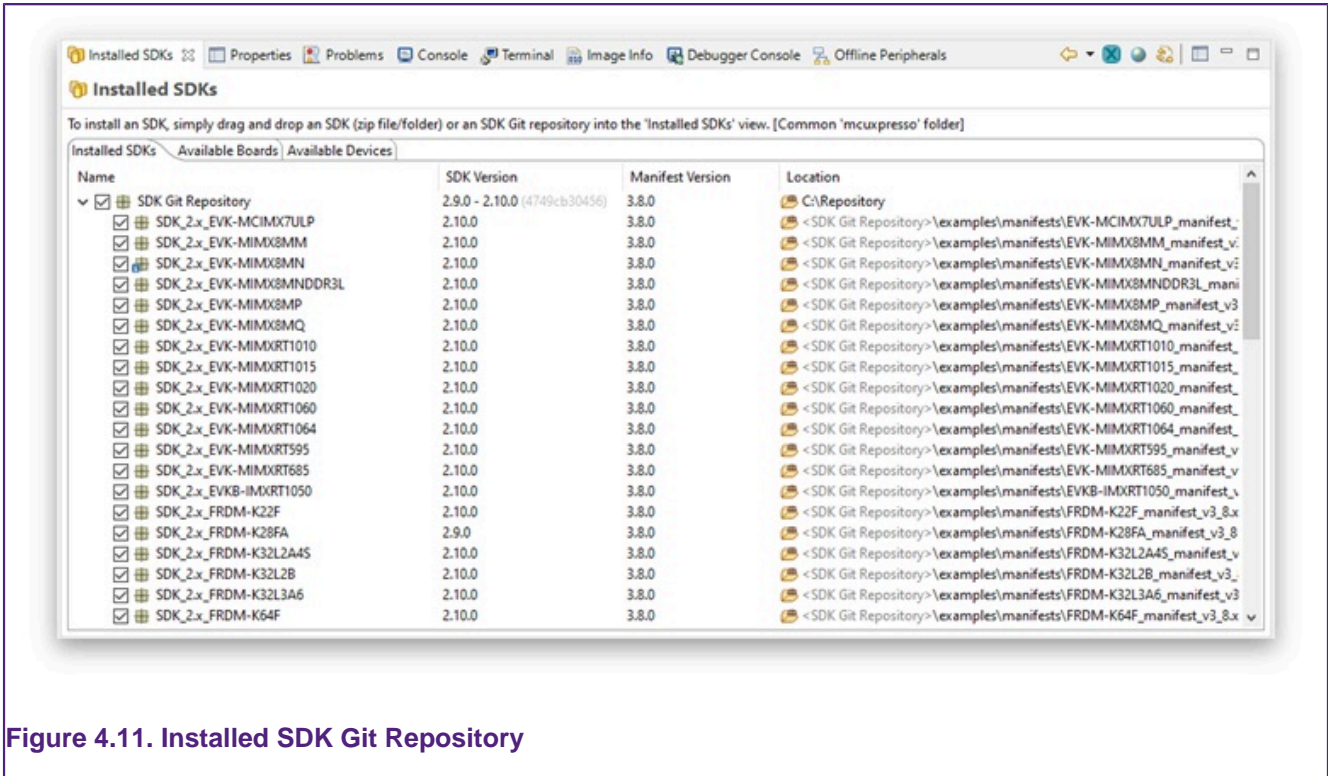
Installed SDKs ☒ Properties Problems Console Terminal Image Info Debugger Console Offline Peripherals

Installed SDKs

To install an SDK, simply drag and drop an SDK (zip file/folder) or an SDK Git repository into the 'Installed SDKs' view. [Common 'mcuxpresso' folder]

Installed SDKs | Available Boards | Available Devices

| Name | SDK Version | Manifest Version | Location |
|---|---|---|---|
| SDK Git Repository | 2.9.0 - 2.10.0 (4749cb30456) | 3.8.0 | C:\Repository |
| SDK_2.x_EVK-MCIMX7ULP | 2.10.0 | 3.8.0 | <SDK Git Repository>\examples\manifests\EVK-MCIMX7ULP_manifest_ |
| SDK_2.x_EVK-MIMX8MM | 2.10.0 | 3.8.0 | <SDK Git Repository>\examples\manifests\EVK-MIMX8MM_manifest_v |
| SDK_2.x_EVK-MIMX8MN | 2.10.0 | 3.8.0 | <SDK Git Repository>\examples\manifests\EVK-MIMX8MN_manifest_v |
| SDK_2.x_EVK-MIMX8MNDDR3L | 2.10.0 | 3.8.0 | <SDK Git Repository>\examples\manifests\EVK-MIMX8MNDDR3L_mani |
| SDK_2.x_EVK-MIMX8MP | 2.10.0 | 3.8.0 | <SDK Git Repository>\examples\manifests\EVK-MIMX8MP_manifest_v3 |
| SDK_2.x_EVK-MIMX8MQ | 2.10.0 | 3.8.0 | <SDK Git Repository>\examples\manifests\EVK-MIMX8MQ_manifest_v |
| SDK_2.x_EVK-MIMXRT1010 | 2.10.0 | 3.8.0 | <SDK Git Repository>\examples\manifests\EVK-MIMXRT1010_manifest_ |
| SDK_2.x_EVK-MIMXRT1015 | 2.10.0 | 3.8.0 | <SDK Git Repository>\examples\manifests\EVK-MIMXRT1015_manifest_ |
| SDK_2.x_EVK-MIMXRT1020 | 2.10.0 | 3.8.0 | <SDK Git Repository>\examples\manifests\EVK-MIMXRT1020_manifest_ |
| SDK_2.x_EVK-MIMXRT1060 | 2.10.0 | 3.8.0 | <SDK Git Repository>\examples\manifests\EVK-MIMXRT1060_manifest_ |
| SDK_2.x_EVK-MIMXRT1064 | 2.10.0 | 3.8.0 | <SDK Git Repository>\examples\manifests\EVK-MIMXRT1064_manifest_ |
| SDK_2.x_EVK-MIMXRT595 | 2.10.0 | 3.8.0 | <SDK Git Repository>\examples\manifests\EVK-MIMXRT595_manifest_v |
| SDK_2.x_EVK-MIMXRT685 | 2.10.0 | 3.8.0 | <SDK Git Repository>\examples\manifests\EVK-MIMXRT685_manifest_v |
| SDK_2.x_EVKB-IMXRT1050 | 2.10.0 | 3.8.0 | <SDK Git Repository>\examples\manifests\EVKB-IMXRT1050_manifest_ |
| SDK_2.x_FRDM-K22F | 2.10.0 | 3.8.0 | <SDK Git Repository>\examples\manifests\FRDM-K22F_manifest_v3_8.x |
| SDK_2.x_FRDM-K28FA | 2.9.0 | 3.8.0 | <SDK Git Repository>\examples\manifests\FRDM-K28FA_manifest_v3_8 |
| SDK_2.x_FRDM-K32L2A4S | 2.10.0 | 3.8.0 | <SDK Git Repository>\examples\manifests\FRDM-K32L2A4S_manifest_v |
| SDK_2.x_FRDM-K32L2B | 2.10.0 | 3.8.0 | <SDK Git Repository>\examples\manifests\FRDM-K32L2B_manifest_v3_ |
| SDK_2.x_FRDM-K32L3A6 | 2.10.0 | 3.8.0 | <SDK Git Repository>\examples\manifests\FRDM-K32L3A6_manifest_v3 |
| SDK_2.x_FRDM-K64F | 2.10.0 | 3.8.0 | <SDK Git Repository>\examples\manifests\FRDM-K64F_manifest_v3_8.x |

Figure 4.11. Installed SDK Git Repository